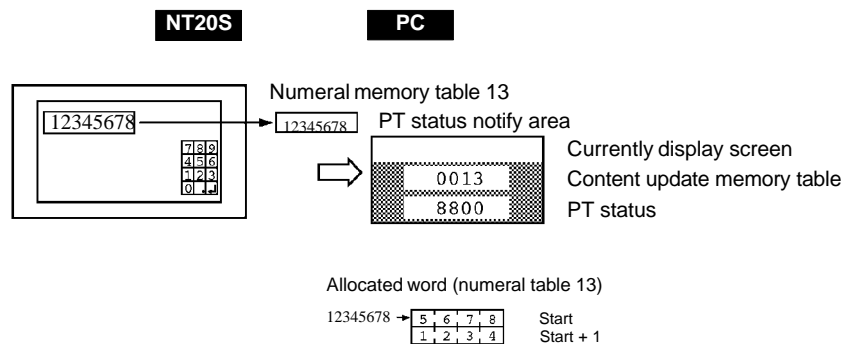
NT20S

PC

Numeral memory table 13

12345678

12345678

PT status notify area

7 8 9
4 5 6
1 2 3
0 ↵

Currently display screen

0013

Content update memory table

8800

PT status

Allocated word (numeral table 13)

12345678 → 

| 5 | 6 | 7 | 8 |
|---|---|---|---|
| 1 | 2 | 3 | 4 |

Start
Start + 1